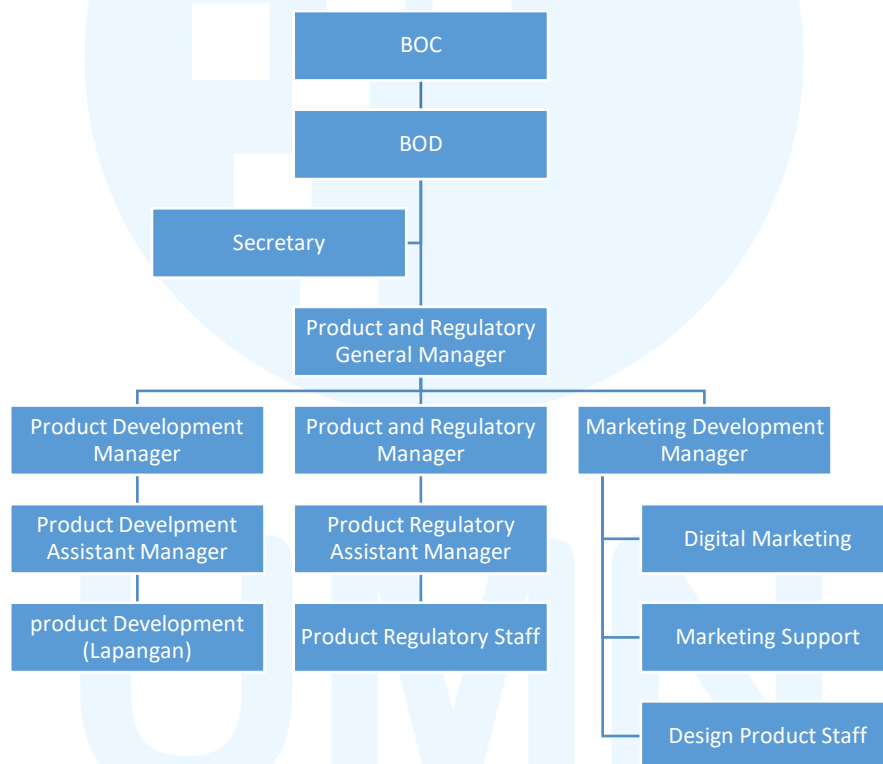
BOC

BOD

Secretary

Product and Regulatory General Manager

Product Development Manager

Product Develpment Assistant Manager

product Development (Lapangan)

Product and Regulatory Manager

Product Regulatory Assistant Manager

Product Regulatory Staff

Marketing Development Manager

Digital Marketing

Marketing Support

Design Product Staff